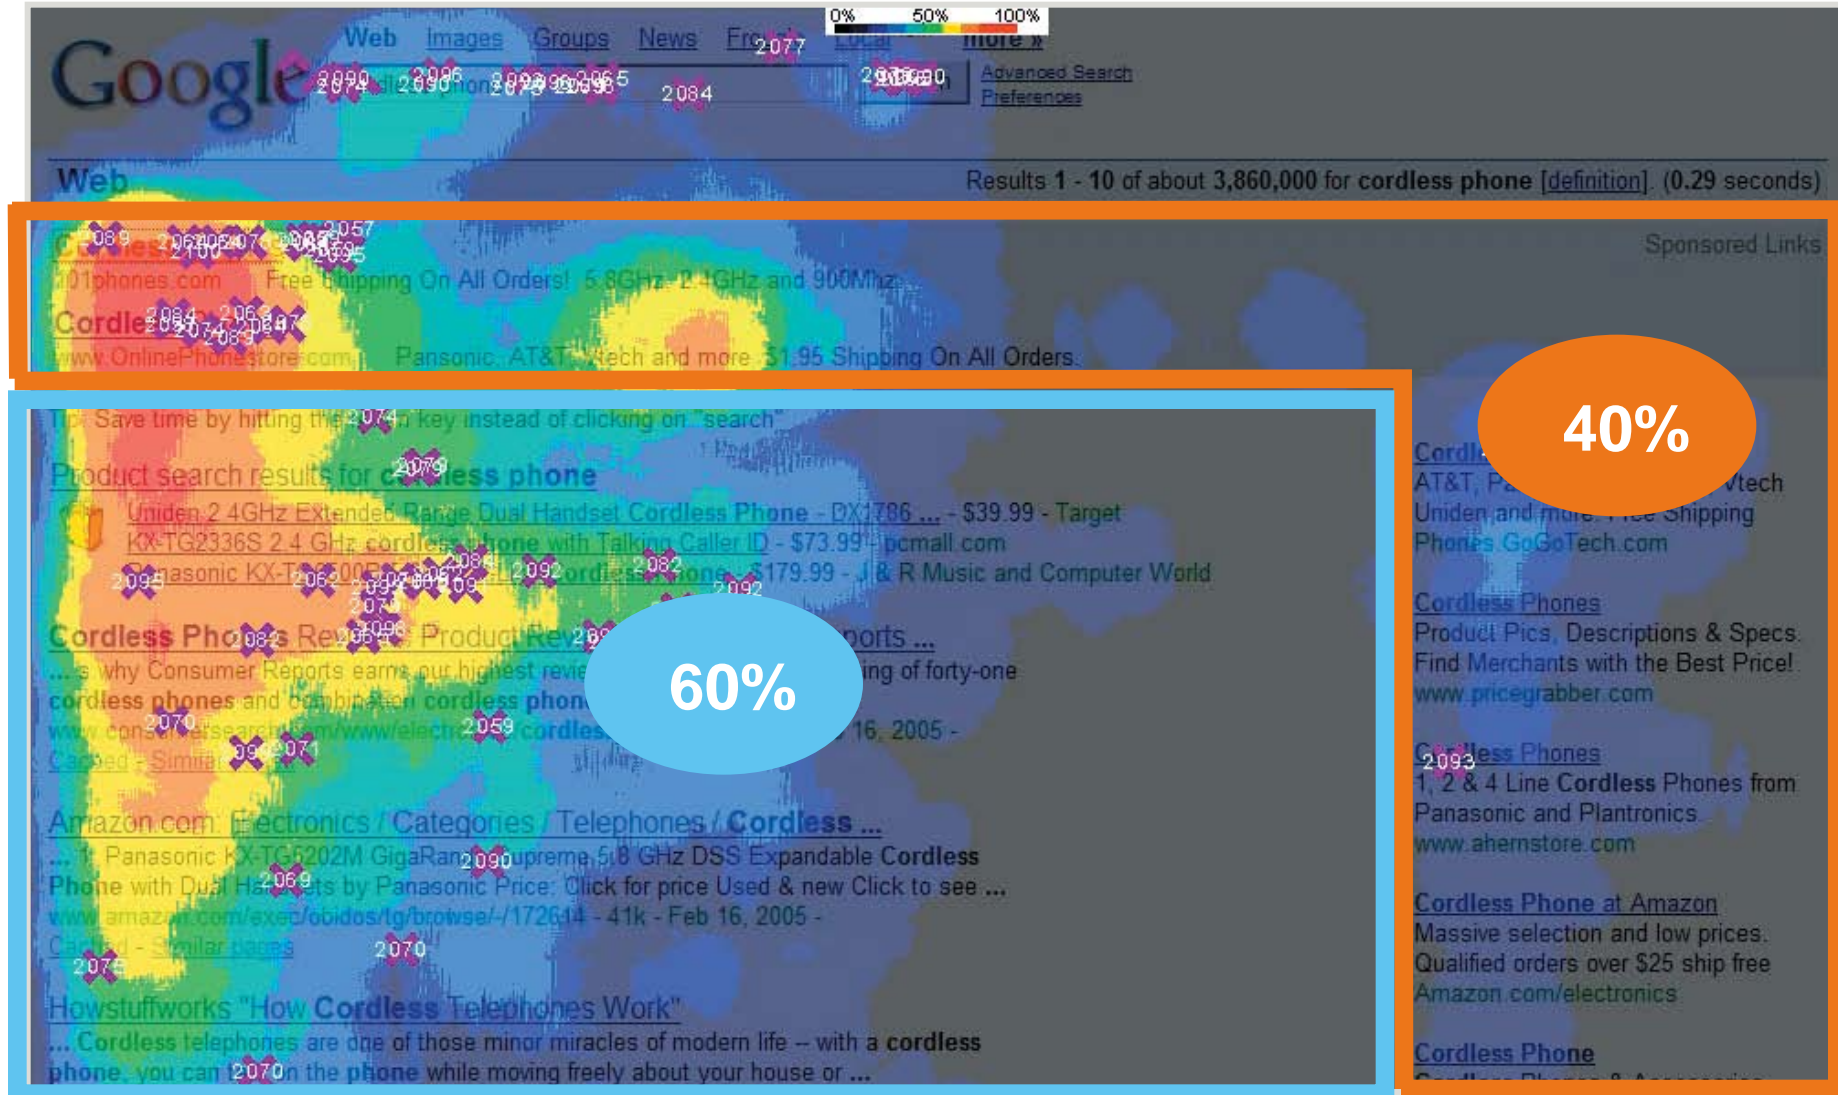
0% 50% 100%

Google

Web Images Groups News Froogle Local more »

2090 2074 2086 2090 2078 2098 2096 2065 2084 2077 2090

Advanced Search
Preferences

Web

Results 1 - 10 of about 3,860,000 for cordless phone [definition]. (0.29 seconds)

Sponsored Links

2089 2062 2100 2074 2088 2095 2057

Cordless
101phones.com Free Shipping On All Orders! 5.8GHz 2.4GHz and 900Mhz

Cordless 2084 2074 2083 2064 2047
www.OnlinePhoneStore.com Panasonic, AT&T, Vtech and more. $1.95 Shipping On All Orders.

Tip: Save time by hitting the 2074 key instead of clicking on "search"

Product search results for cordless phone 2079

Uniden 2.4GHz Extended Range Dual Handset Cordless Phone - DX1786 ... - $39.99 - Target
KX-TG2336S 2.4 GHz cordless phone with Talking Caller ID - $73.99 - pcmall.com
2095 Panasonic KX-T 2062 2092 2082 Cordless Phone - $179.99 - J & R Music and Computer World 2092

Cordless Phones Reviews Product Reports ...
... 's why Consumer Reports earns our highest review ... ing of forty-one cordless phones and combination cordless phones ...
www.consumersearch.com/www/electronics/cordless ... 16, 2005 -
Cached - Similar pages

60%

2070 2059 2071

Amazon.com: Electronics / Categories / Telephones / Cordless ...
... 1. Panasonic KX-TG5202M GigaRange Supreme 5.8 GHz DSS Expandable Cordless Phone with Dual Handsets by Panasonic Price: Click for price Used & new Click to see ...
www.amazon.com/exec/obidos/tg/browse/-/172614 - 41k - Feb 16, 2005 -
Cached - Similar pages

2090 2069 2070 2075

Howstuffworks "How Cordless Telephones Work"
... Cordless telephones are one of those minor miracles of modern life -- with a cordless phone, you can 2070 in the phone while moving freely about your house or ...

40%

Cordl...
AT&T, Pa... Vtech
Uniden and more. Free Shipping
Phones.GoGoTech.com

Cordless Phones
Product Pics, Descriptions & Specs.
Find Merchants with the Best Price!
www.pricegrabber.com

Cordless Phones 2093
1, 2 & 4 Line Cordless Phones from Panasonic and Plantronics
www.ahernstore.com

Cordless Phone at Amazon
Massive selection and low prices.
Qualified orders over $25 ship free
Amazon.com/electronics

Cordless Phone
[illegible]